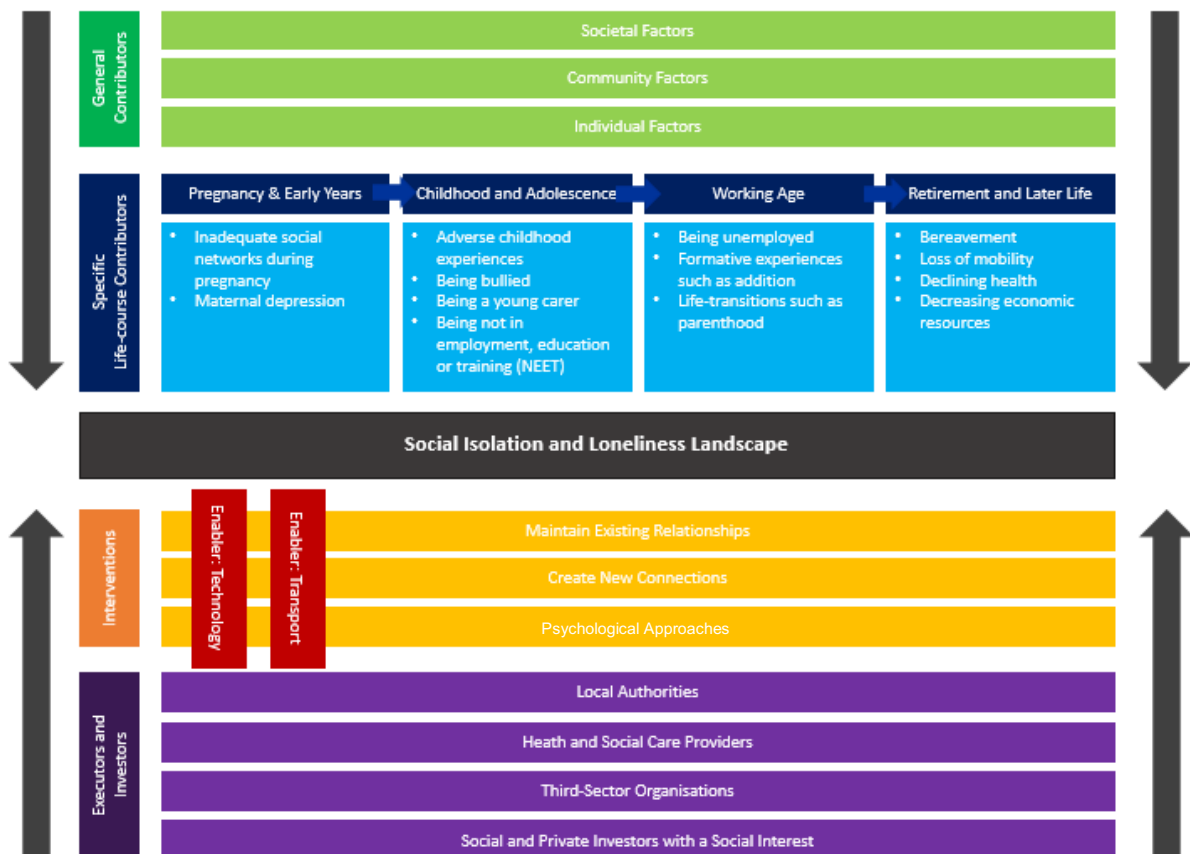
General Contributors

Societal Factors

Community Factors

Individual Factors

Specific Life-course Contributors

Pregnancy & Early Years

Childhood and Adolescence

Working Age

Retirement and Later Life

- Inadequate social networks during pregnancy
- Maternal depression

- Adverse childhood experiences
- Being bullied
- Being a young carer
- Being not in employment, education or training (NEET)

- Being unemployed
- Formative experiences such as addition
- Life-transitions such as parenthood

- Bereavement
- Loss of mobility
- Declining health
- Decreasing economic resources

Social Isolation and Loneliness Landscape

Interventions

Enabler: Technology

Enabler: Transport

Maintain Existing Relationships

Create New Connections

Psychological Approaches

Executors and Investors

Local Authorities

Heath and Social Care Providers

Third-Sector Organisations

Social and Private Investors with a Social Interest